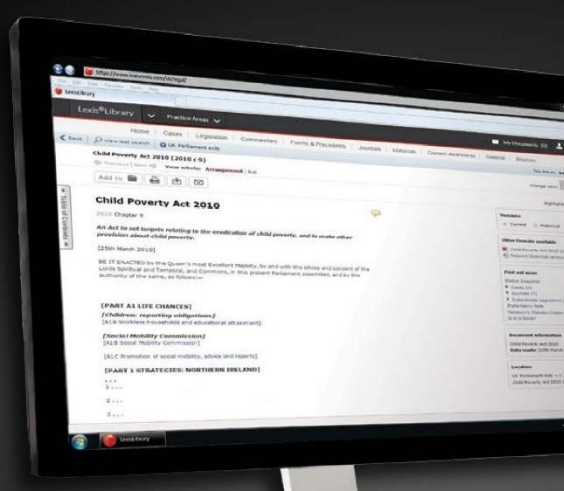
https://www.lexisnexis.com/uk/legal/

LexisLibrary

Lexis®Library

Practice Areas

Home | Cases | Legislation | Commentary | Forms & Precedents | Journals | Materials | Current Awareness | Indexes | Sources

Back | View last search | UK Parliament Acts

Child Poverty Act 2010 (2010 c 9)

View whole: Arrangement | Act

Add to

Table of Contents

Child Poverty Act 2010

2010 Chapter 9

An Act to set targets relating to the eradication of child poverty, and to make other provision about child poverty.

[25th March 2010]

BE IT ENACTED by the Queen's most Excellent Majesty, by and with the advice and consent of the Lords Spiritual and Temporal, and Commons, in this present Parliament assembled, and by the authority of the same, as follows:—

[PART A1 LIFE CHANCES]

[Children: reporting obligations]

[A1A Workless households and educational attainment]

[Social Mobility Commission]

[A1B Social Mobility Commission]

[A1C Promotion of social mobility, advice and reports]

[PART 1 STRATEGIES: NORTHERN IRELAND]

1 . . .

2 . . .

3 . . .

Versions

Other formats available

Find out more

Document information

Child Poverty Act 2010

Location

UK Parliament Acts

Child Poverty Act 2010

LexisLibrary